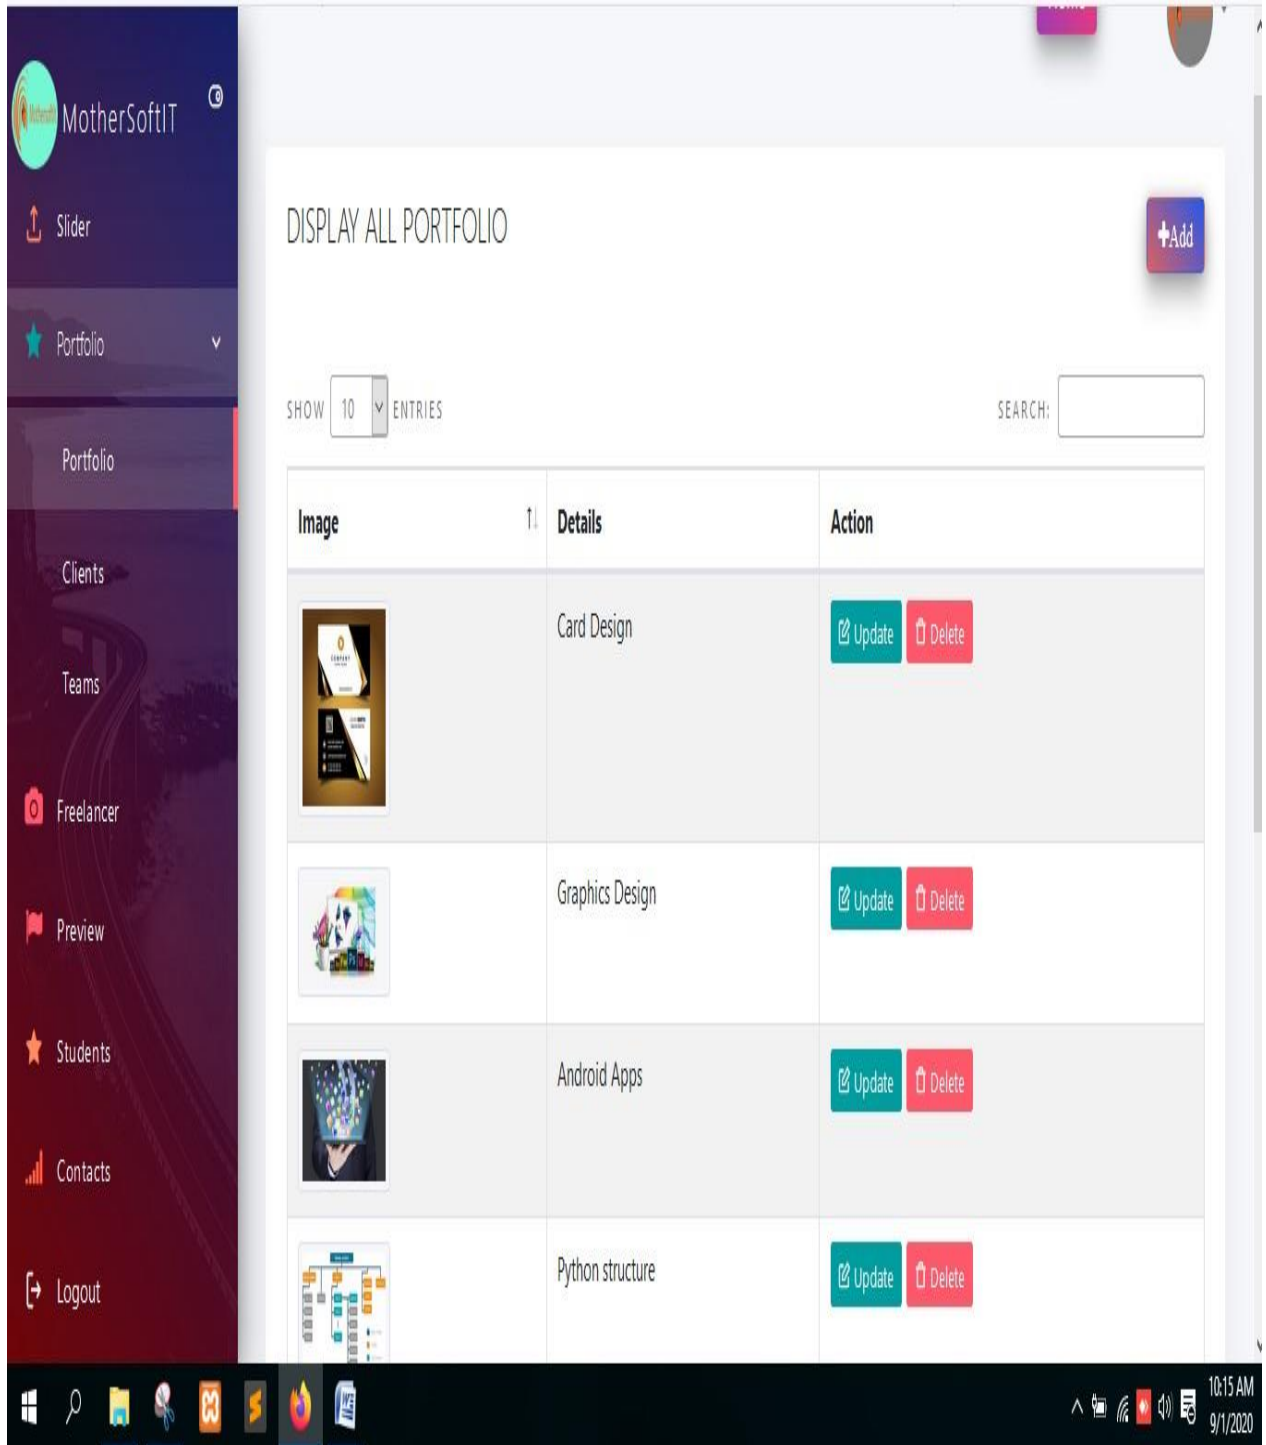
MotherSoftIT

Slider

Portfolio

Portfolio

Clients

Teams

Freelancer

Preview

Students

Contacts

Logout

DISPLAY ALL PORTFOLIO

+Add

SHOW 10 ENTRIES

SEARCH:

| Image | Details | Action |
|---|---|---|
| | Card Design | Update Delete |
| | Graphics Design | Update Delete |
| | Android Apps | Update Delete |
| | Python structure | Update Delete |

10:15 AM
9/1/2020